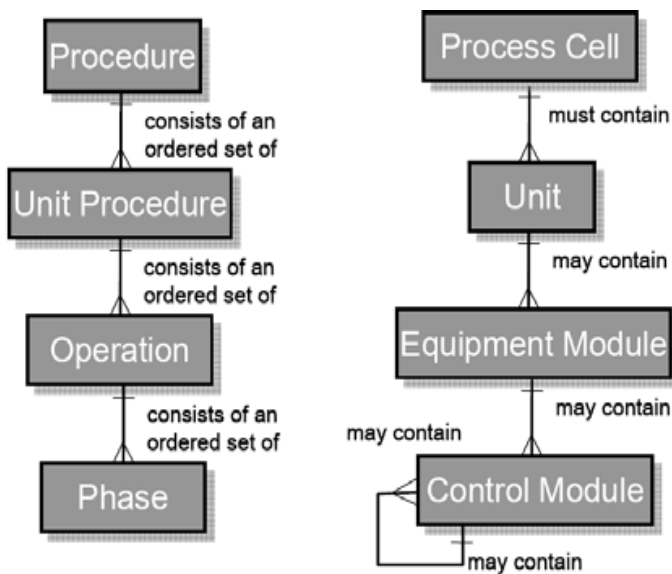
Procedure

consists of an ordered set of

Unit Procedure

consists of an ordered set of

Operation

consists of an ordered set of

Phase

Process Cell

must contain

Unit

may contain

Equipment Module

may contain

may contain

Control Module

may contain